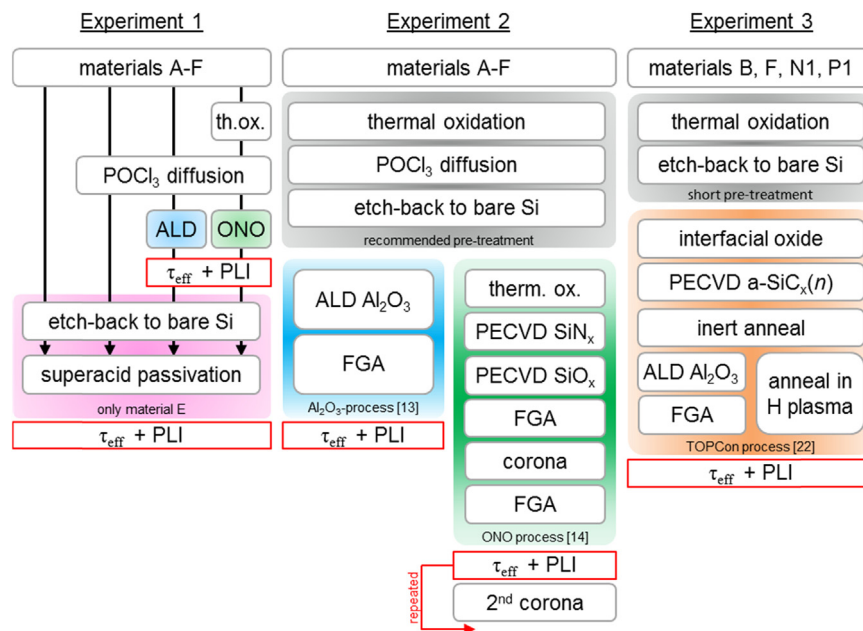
Experiment 1

materials A-F

th.ox.

$POCl_3$ diffusion

ALD

ONO

$\tau_{eff}$ + PLI

etch-back to bare Si

superacid passivation

only material E

$\tau_{eff}$ + PLI

Experiment 2

materials A-F

thermal oxidation

$POCl_3$ diffusion

etch-back to bare Si

recommended pre-treatment

ALD $Al_2O_3$

FGA

$Al_2O_3$-process [13]

$\tau_{eff}$ + PLI

therm. ox.

PECVD $SiN_x$

PECVD $SiO_x$

FGA

corona

FGA

ONO process [14]

$\tau_{eff}$ + PLI

repeated

$2^{nd}$ corona

Experiment 3

materials B, F, N1, P1

thermal oxidation

etch-back to bare Si

short pre-treatment

interfacial oxide

PECVD a-$SiC_x$($n$)

inert anneal

ALD $Al_2O_3$

FGA

anneal in H plasma

TOPCon process [22]

$\tau_{eff}$ + PLI